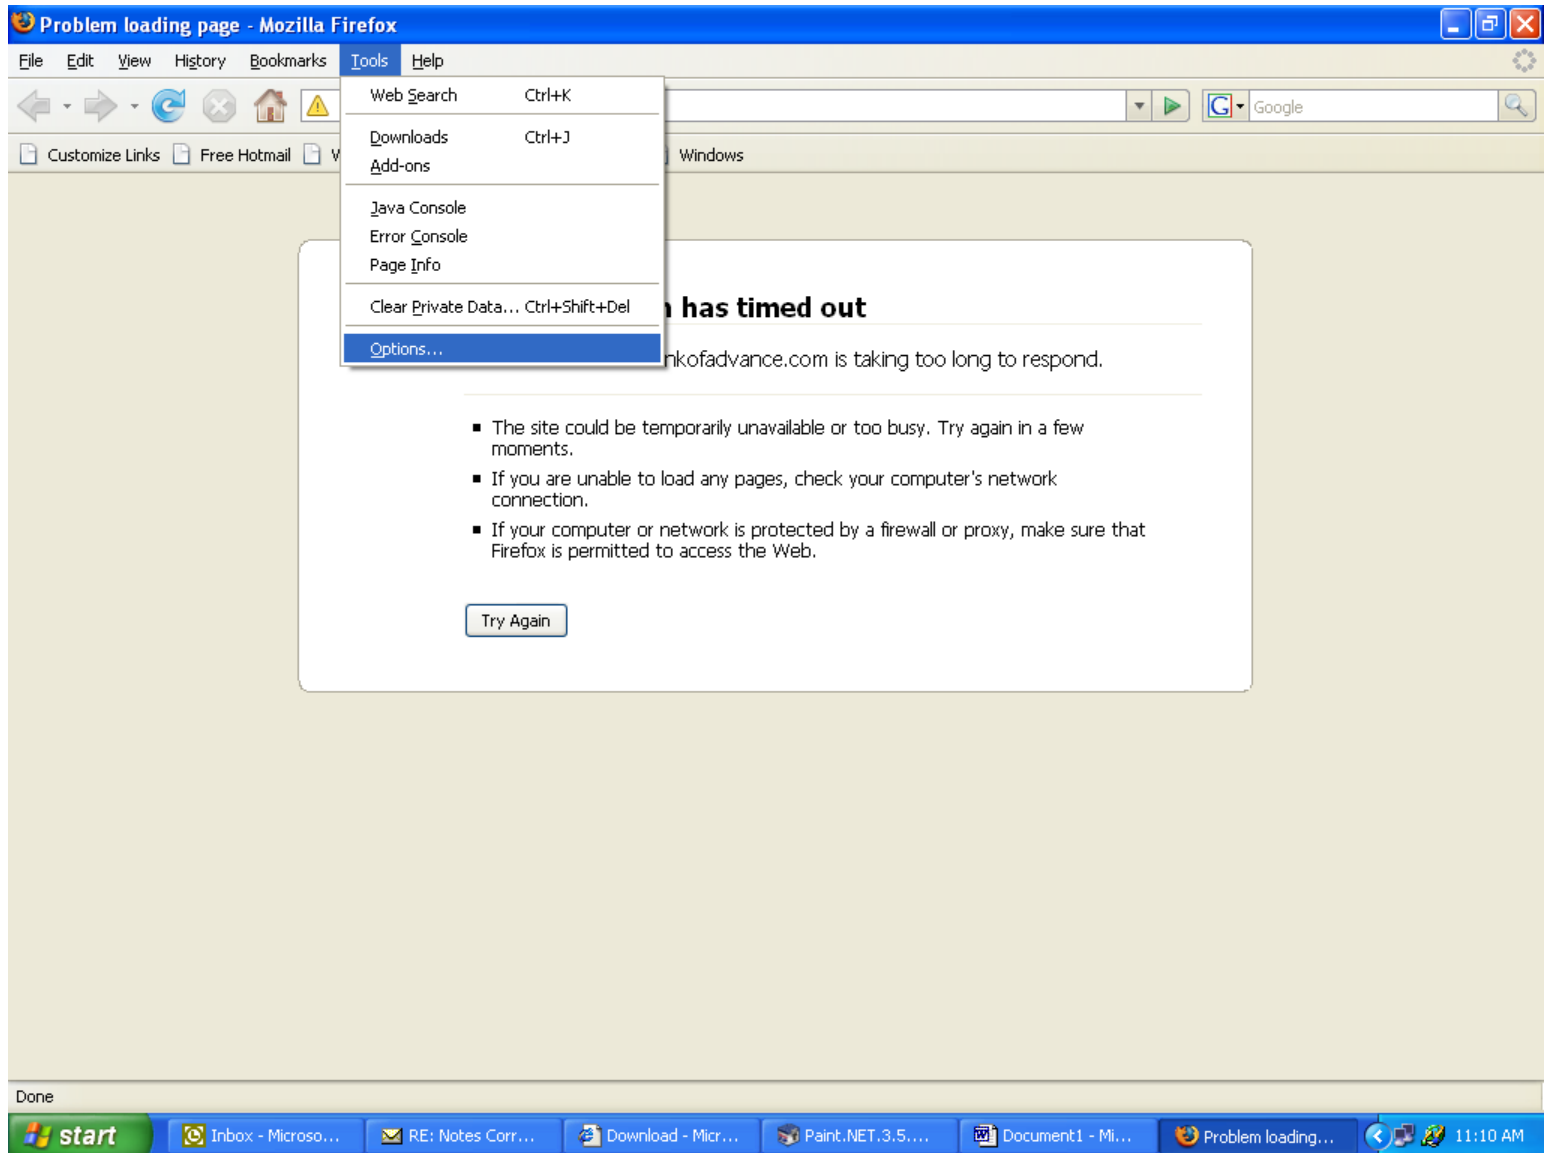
Problem loading page - Mozilla Firefox

File Edit View History Bookmarks Tools Help

Web Search Ctrl+K
Downloads Ctrl+J
Add-ons
Java Console
Error Console
Page Info
Clear Private Data... Ctrl+Shift+Del
Options...

Google

Customize Links Free Hotmail W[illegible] Windows

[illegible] has timed out

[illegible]nkofadvance.com is taking too long to respond.

- The site could be temporarily unavailable or too busy. Try again in a few moments.
- If you are unable to load any pages, check your computer's network connection.
- If your computer or network is protected by a firewall or proxy, make sure that Firefox is permitted to access the Web.

Try Again

Done

start Inbox - Microso... RE: Notes Corr... Download - Micr... Paint.NET.3.5.... Document1 - Mi... Problem loading... 11:10 AM